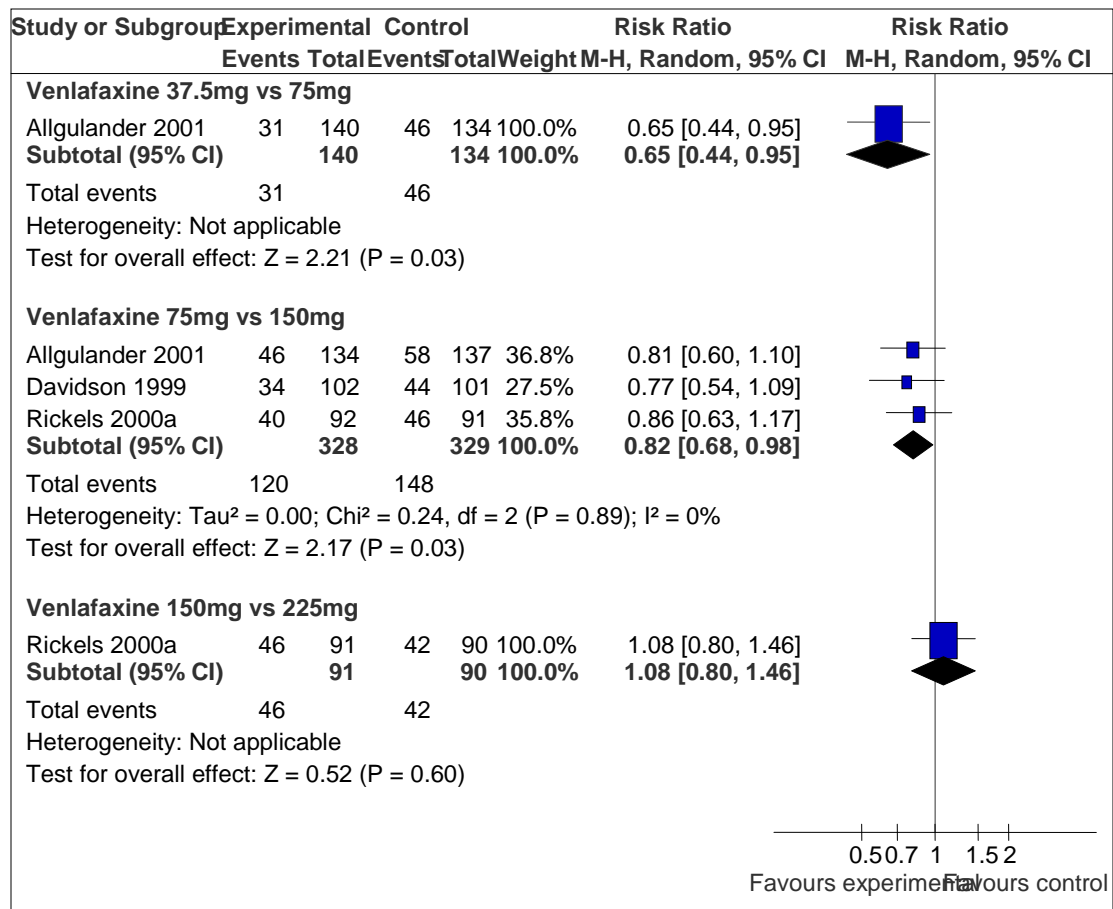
| Study or Subgroup | Experimental Events | Experimental Total | Control Events | Control Total | Weight | Risk Ratio M-H, Random, 95% CI | Risk Ratio M-H, Random, 95% CI |
|---|---|---|---|---|---|---|---|
| **Venlafaxine 37.5mg vs 75mg** | | | | | | | |
| Allgulander 2001 | 31 | 140 | 46 | 134 | 100.0% | 0.65 [0.44, 0.95] | |
| **Subtotal (95% CI)** | | **140** | | **134** | **100.0%** | **0.65 [0.44, 0.95]** | |
| Total events | 31 | | 46 | | | | |
| Heterogeneity: Not applicable | | | | | | | |
| Test for overall effect: Z = 2.21 (P = 0.03) | | | | | | | |
| **Venlafaxine 75mg vs 150mg** | | | | | | | |
| Allgulander 2001 | 46 | 134 | 58 | 137 | 36.8% | 0.81 [0.60, 1.10] | |
| Davidson 1999 | 34 | 102 | 44 | 101 | 27.5% | 0.77 [0.54, 1.09] | |
| Rickels 2000a | 40 | 92 | 46 | 91 | 35.8% | 0.86 [0.63, 1.17] | |
| **Subtotal (95% CI)** | | **328** | | **329** | **100.0%** | **0.82 [0.68, 0.98]** | |
| Total events | 120 | | 148 | | | | |
| Heterogeneity: Tau² = 0.00; Chi² = 0.24, df = 2 (P = 0.89); I² = 0% | | | | | | | |
| Test for overall effect: Z = 2.17 (P = 0.03) | | | | | | | |
| **Venlafaxine 150mg vs 225mg** | | | | | | | |
| Rickels 2000a | 46 | 91 | 42 | 90 | 100.0% | 1.08 [0.80, 1.46] | |
| **Subtotal (95% CI)** | | **91** | | **90** | **100.0%** | **1.08 [0.80, 1.46]** | |
| Total events | 46 | | 42 | | | | |
| Heterogeneity: Not applicable | | | | | | | |
| Test for overall effect: Z = 0.52 (P = 0.60) | | | | | | | |

0.5 0.7 1 1.5 2
Favours experimental Favours control